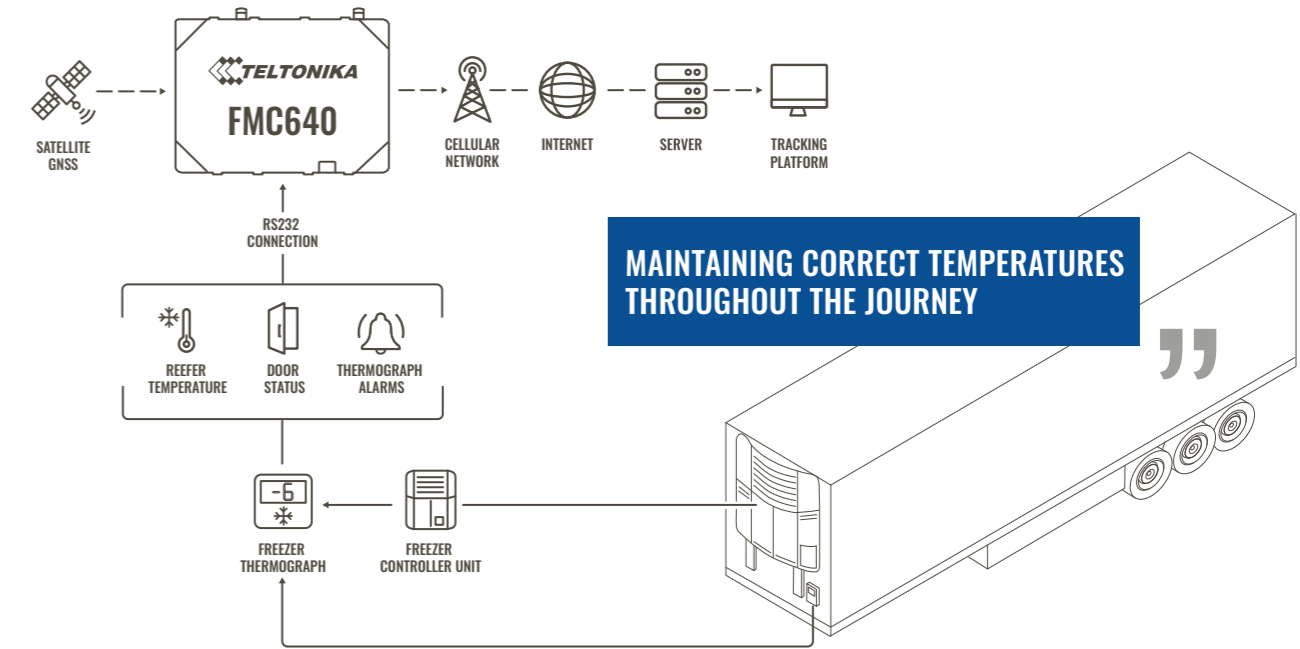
SATELLITE GNSS

TELTONIKA

FMC640

CELLULAR NETWORK

INTERNET

SERVER

TRACKING PLATFORM

RS232 CONNECTION

REEFER TEMPERATURE

DOOR STATUS

THERMOGRAPH ALARMS

MAINTAINING CORRECT TEMPERATURES THROUGHOUT THE JOURNEY

-6

FREEZER THERMOGRAPH

FREEZER CONTROLLER UNIT